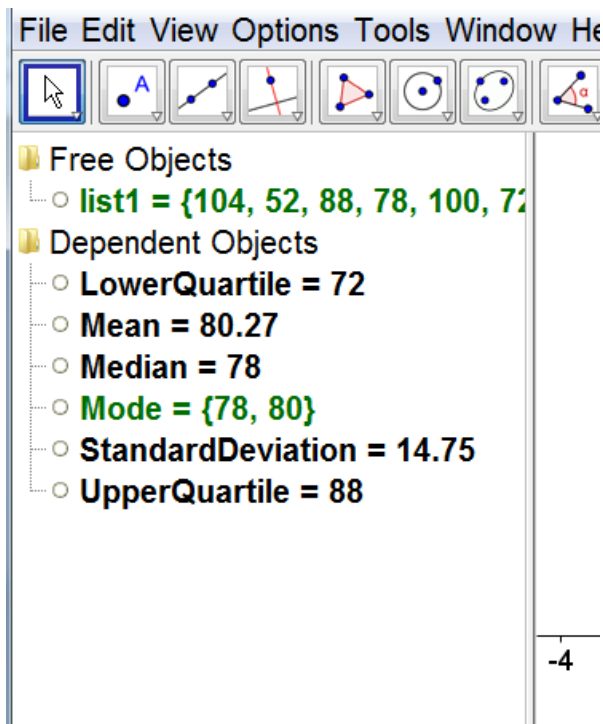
File Edit View Options Tools Window He

A

α

Free Objects
list1 = {104, 52, 88, 78, 100, 72
Dependent Objects
LowerQuartile = 72
Mean = 80.27
Median = 78
Mode = {78, 80}
StandardDeviation = 14.75
UpperQuartile = 88

-4